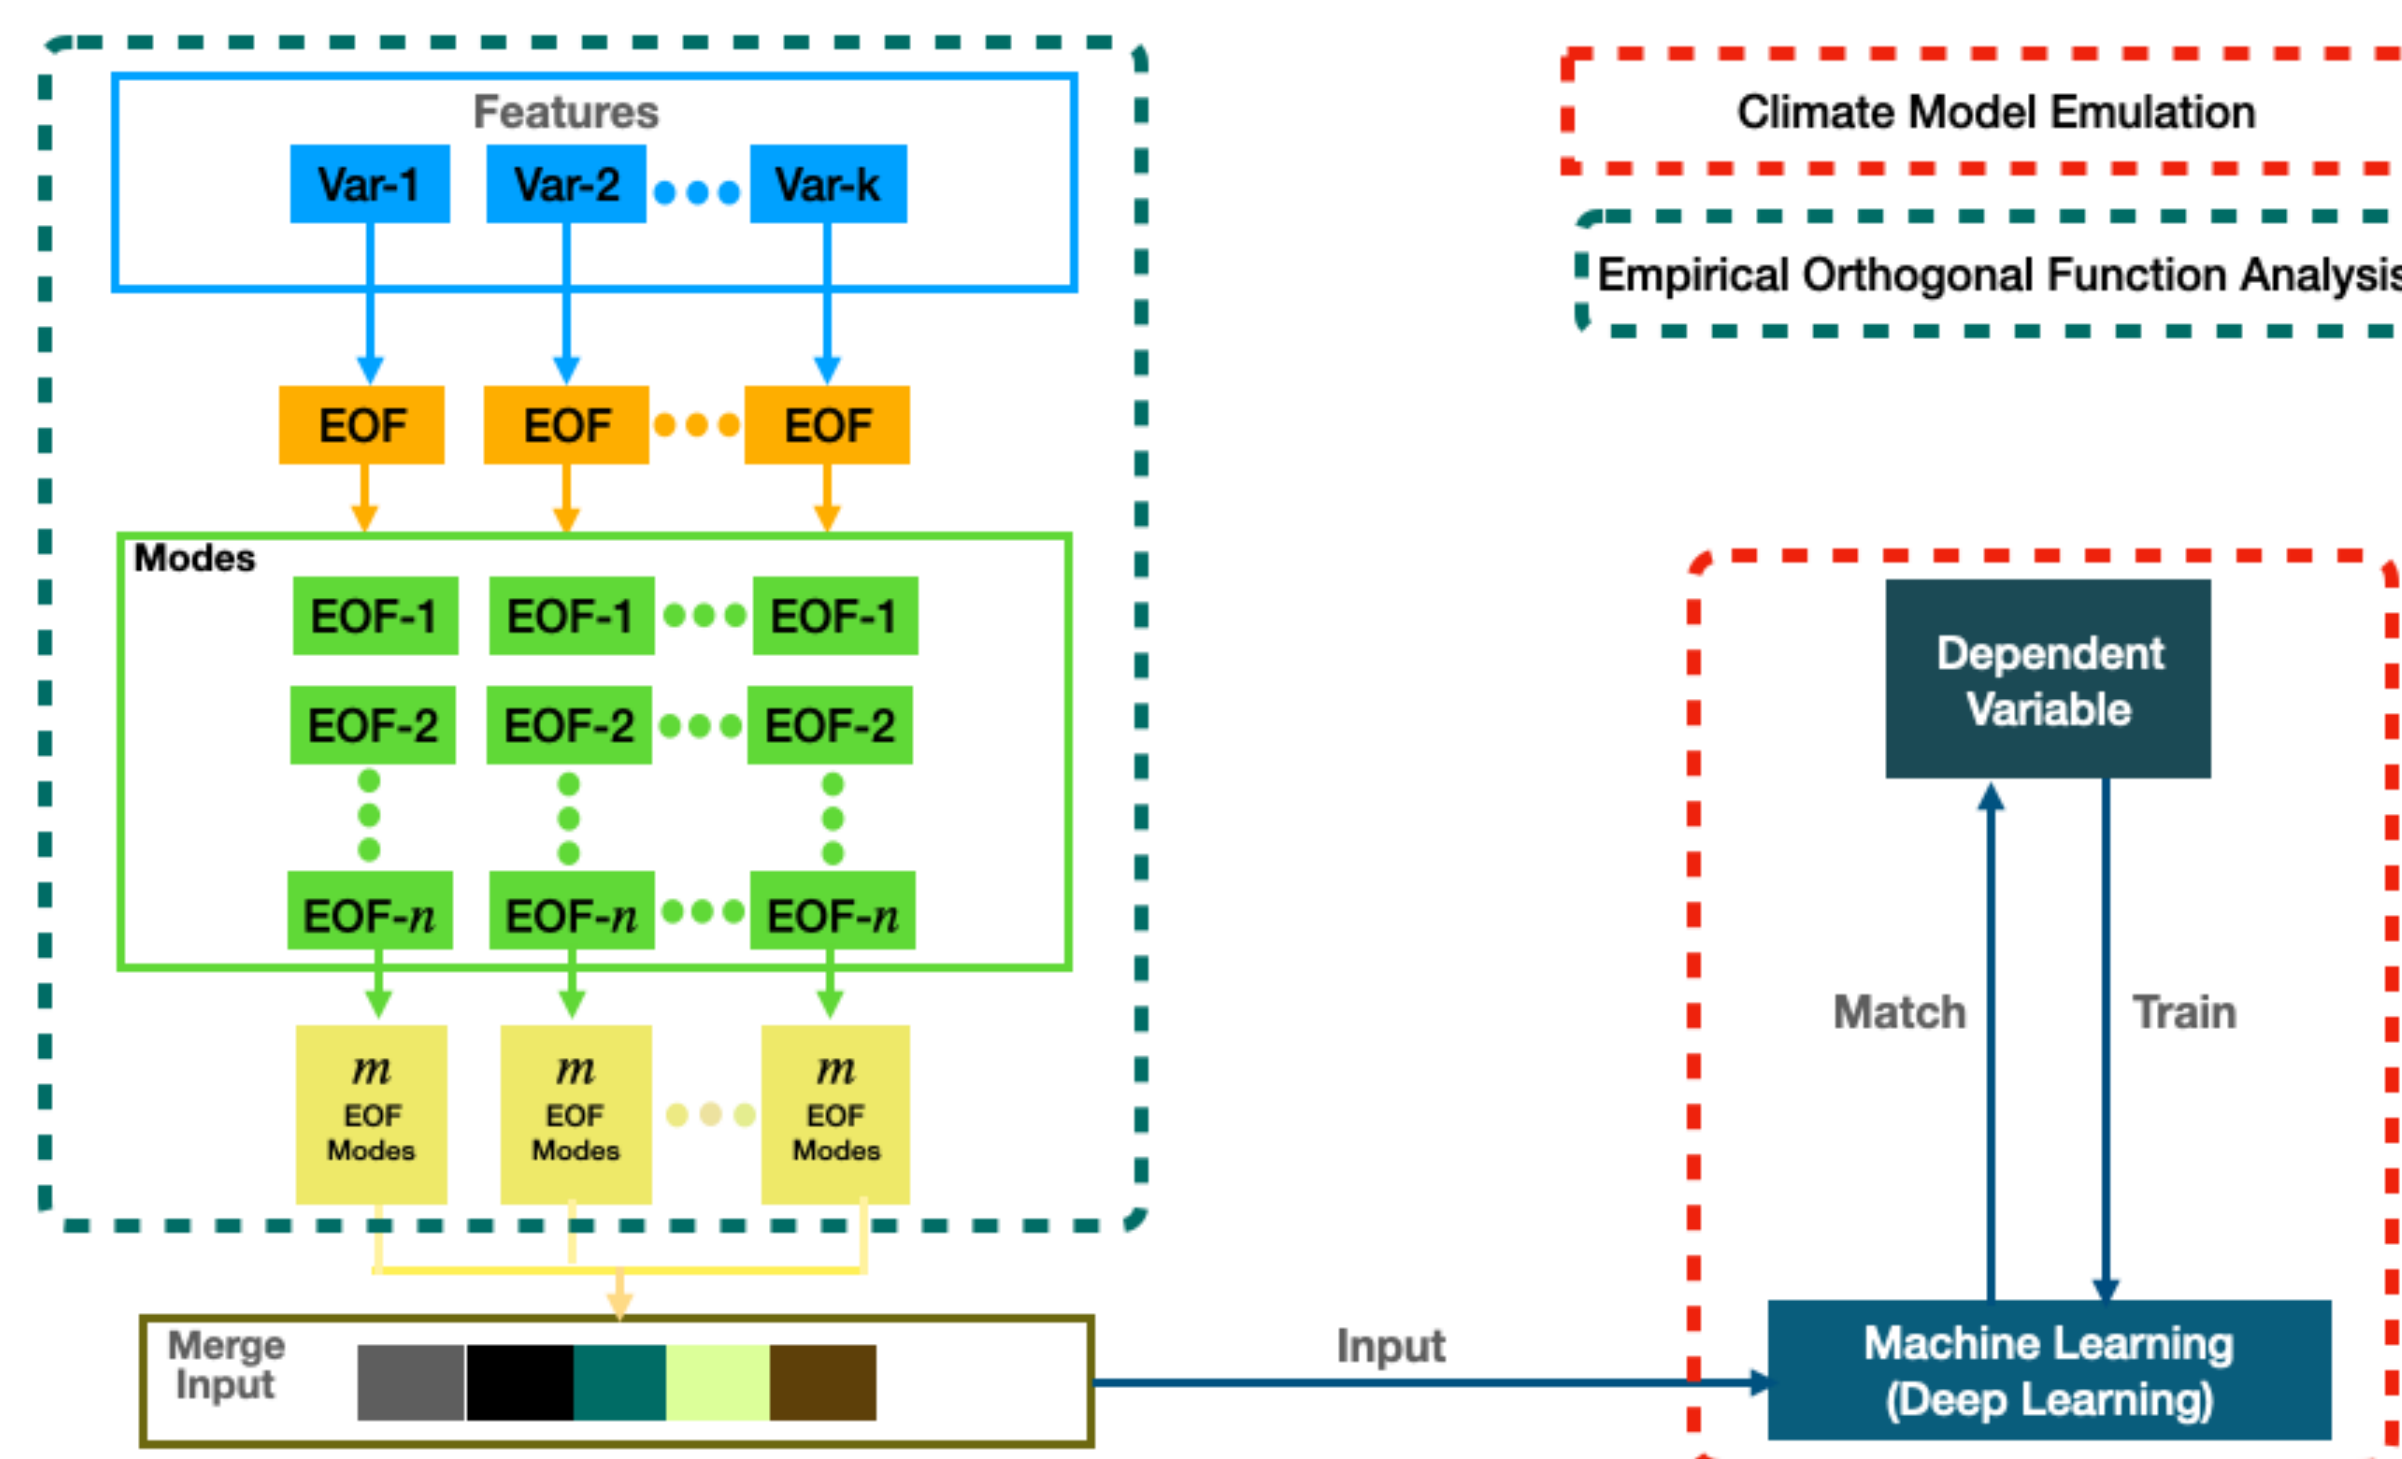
Features

Var-1 Var-2 Var-k

EOF EOF EOF

Modes

EOF-1 EOF-1 EOF-1

EOF-2 EOF-2 EOF-2

EOF-$n$ EOF-$n$ EOF-$n$

$m$ EOF Modes

$m$ EOF Modes

$m$ EOF Modes

Merge Input

Input

Climate Model Emulation

Empirical Orthogonal Function Analysis

Dependent Variable

Match

Train

Machine Learning (Deep Learning)